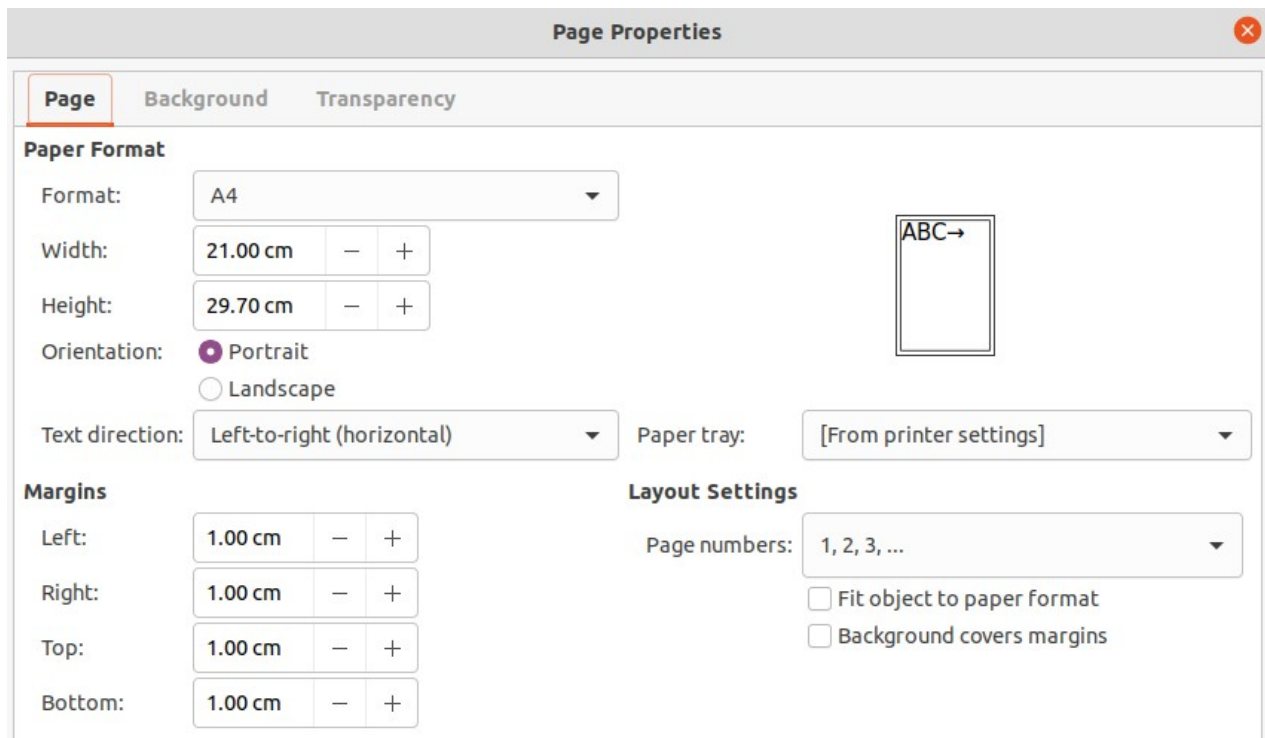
Page Properties

Page Background Transparency

Paper Format

Format: A4

Width: 21.00 cm − +

Height: 29.70 cm − +

Orientation: Portrait

Landscape

ABC→

Text direction: Left-to-right (horizontal)

Paper tray: [From printer settings]

Margins

Left: 1.00 cm − +

Right: 1.00 cm − +

Top: 1.00 cm − +

Bottom: 1.00 cm − +

Layout Settings

Page numbers: 1, 2, 3, ...

Fit object to paper format

Background covers margins